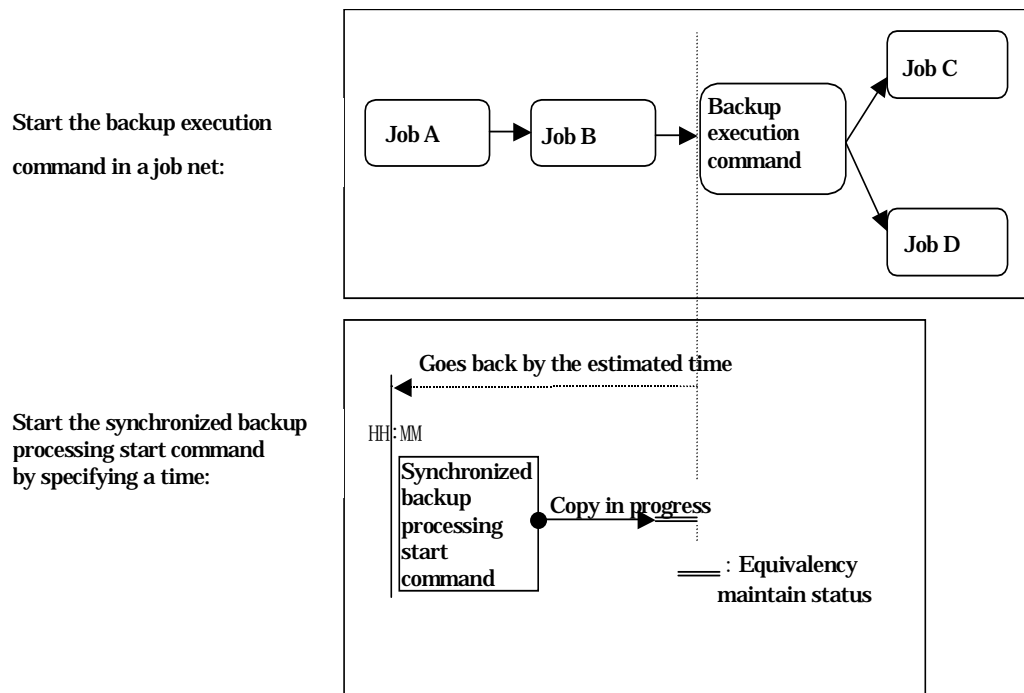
Start the backup execution command in a job net:

Job A

Job B

Backup execution command

Job C

Job D

Goes back by the estimated time

Start the synchronized backup processing start command by specifying a time:

HH:MM

Synchronized backup processing start command

Copy in progress

: Equivalency maintain status